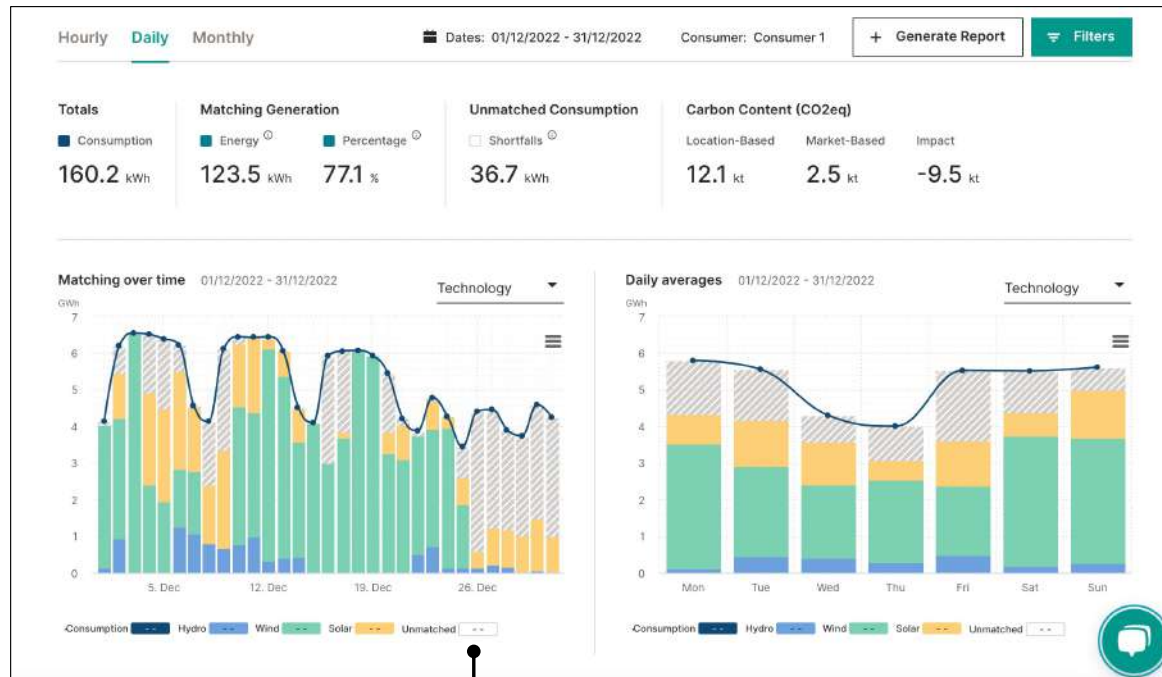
Hourly Daily Monthly

Dates: 01/12/2022 - 31/12/2022

Consumer: Consumer 1

+ Generate Report

Filters

Totals

Consumption

160.2 kWh

Matching Generation

Energy

123.5 kWh

Percentage

77.1 %

Unmatched Consumption

Shortfalls

36.7 kWh

Carbon Content (CO2eq)

Location-Based

12.1 kt

Market-Based

2.5 kt

Impact

-9.5 kt

Matching over time 01/12/2022 - 31/12/2022

Technology

GWh

7
6
5
4
3
2
1
0

5. Dec 12. Dec 19. Dec 26. Dec

Consumption Hydro Wind Solar Unmatched

Daily averages 01/12/2022 - 31/12/2022

Technology

GWh

7
6
5
4
3
2
1
0

Mon Tue Wed Thu Fri Sat Sun

Consumption Hydro Wind Solar Unmatched